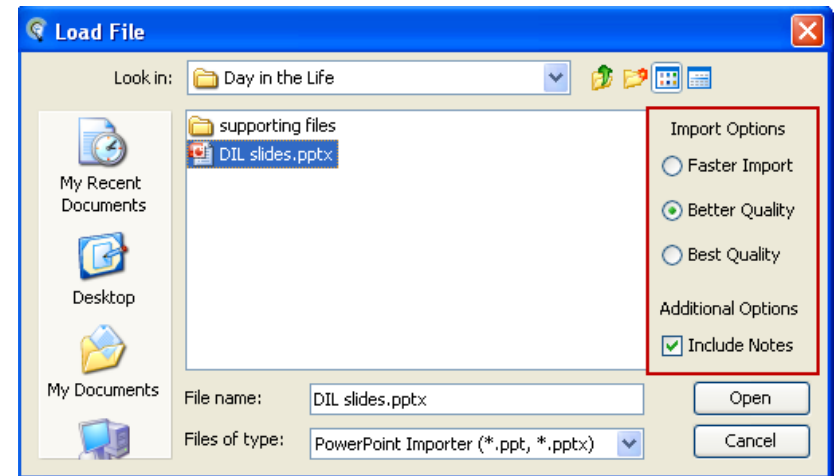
Load File

Look in: Day in the Life

My Recent Documents

Desktop

My Documents

supporting files
DIL slides.pptx

Import Options
Faster Import
Better Quality
Best Quality

Additional Options
Include Notes

File name: DIL slides.pptx
Files of type: PowerPoint Importer (*.ppt, *.pptx)

Open
Cancel